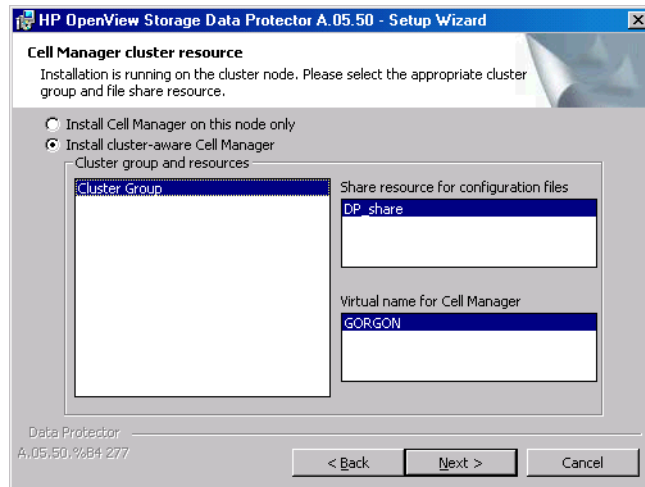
HP OpenView Storage Data Protector A.05.50 - Setup Wizard

Cell Manager cluster resource

Installation is running on the cluster node. Please select the appropriate cluster group and file share resource.

Install Cell Manager on this node only

Install cluster-aware Cell Manager

Cluster group and resources

Cluster Group

Share resource for configuration files

DP_share

Virtual name for Cell Manager

GORGON

Data Protector

A.05.50.%B4 277

< Back

Next >

Cancel